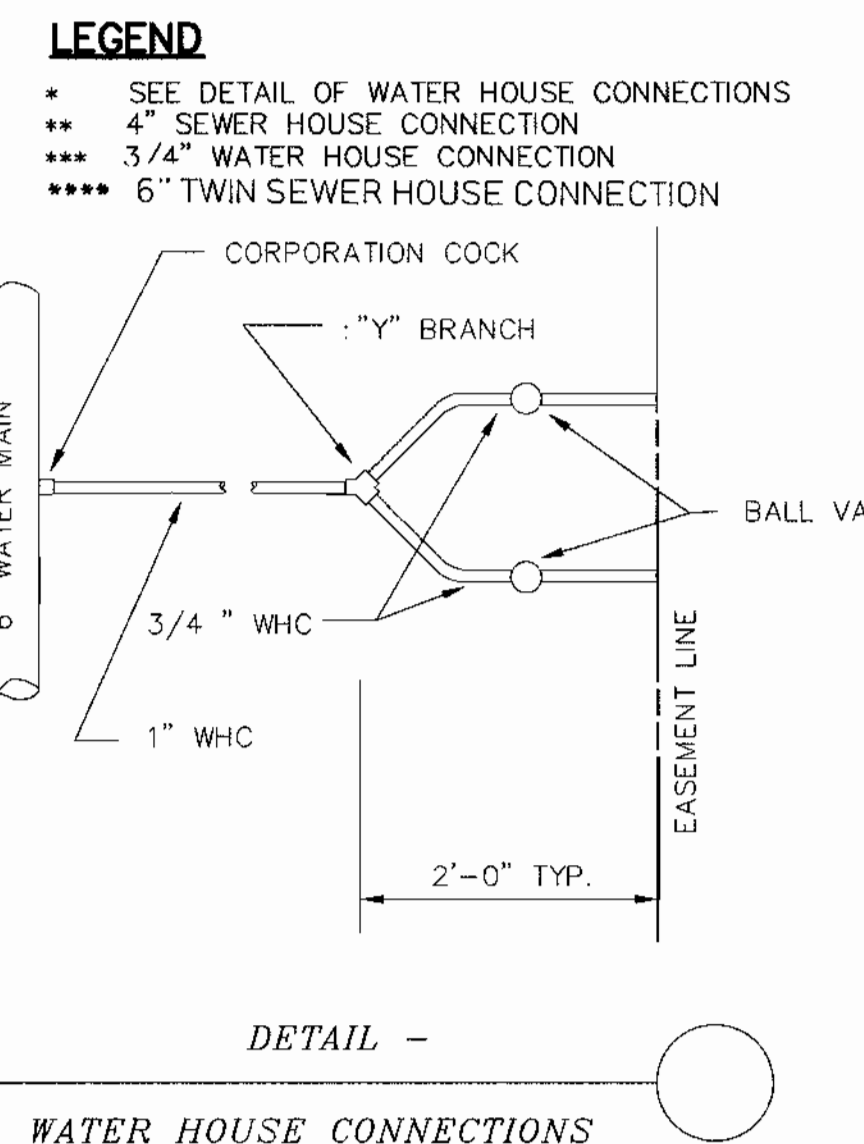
LEGEND

* SEE DETAIL OF WATER HOUSE CONNECTIONS
** 4" SEWER HOUSE CONNECTION
*** 3/4" WATER HOUSE CONNECTION
**** 6" TWIN SEWER HOUSE CONNECTION

CORPORATION COCK

:"Y" BRANCH

8" WATER MAIN

BALL VA

3/4 " WHC

EASEMENT LINE

1" WHC

2'-0" TYP.

DETAIL -

WATER HOUSE CONNECTIONS